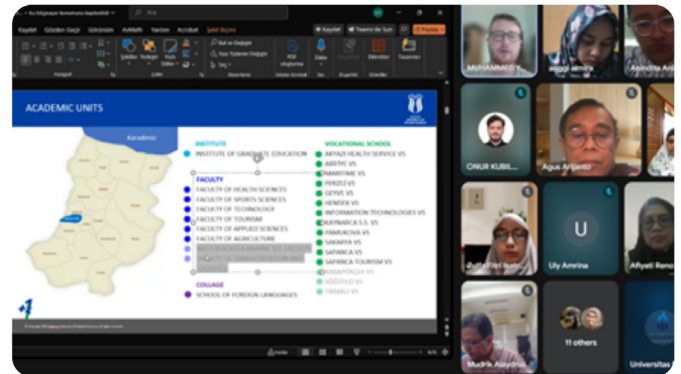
Ara
Kaydet
Teams'de Sun
Paylaş
Kaydet Gözden Geçir Görünüm Yardım Yazılar Acrobat Şekil Biçimi

ACADEMIC UNITS
Karadeniz
INSTITUTE
INSTITUTE OF GRADUATE EDUCATION
FACULTY
FACULTY OF HEALTH SCIENCES
FACULTY OF SPORTS SCIENCES
FACULTY OF TECHNOLOGY
FACULTY OF TOURISM
FACULTY OF APPLIED SCIENCES
FACULTY OF AGRICULTURE
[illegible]
COLLAGE
SCHOOL OF FOREIGN LANGUAGES
VOCATIONAL SCHOOL
AKYAZI HEALTH SERVICE VS
ARIFIYE VS
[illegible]MARITIME VS
FERIZLI VS
GEYVE VS
HENDEK VS
INFORMATION TECHNOLOGIES VS
KAYNARCA S.S. VS
PAMUKOVA VS
SAKARYA VS
SAPANCA VS
SAPANCA TOURISM VS
KARAPÜRÇEK VS
SÖĞÜTLÜ VS
TARAKLI VS

MUHAMMED Y...
anggi almira
Anindita Arr...
ONUR KUBIL...
Agus Arijanto
Jufri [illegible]
U
Uly Amrina
Afiyati Reno
Mudrik Alaydrus
11 others
Universitas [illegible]